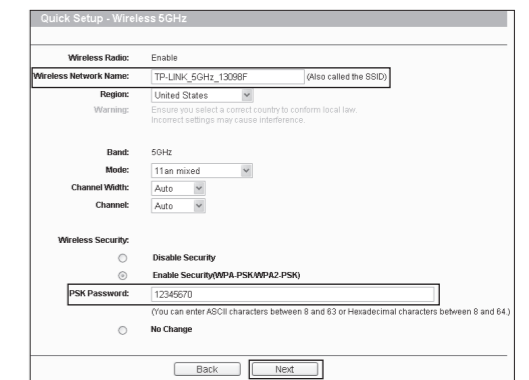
Quick Setup - Wireless 5GHz

Wireless Radio: Enable

Wireless Network Name: TP-LINK_5GHz_1309BF (Also called the SSID)

Region: United States

Warning: Ensure you select a correct country to conform local law. Incorrect settings may cause interference.

Band: 5GHz

Mode: 11an mixed

Channel Width: Auto

Channel: Auto

Wireless Security:

Disable Security

Enable Security(WPA-PSK/WPA2-PSK)

PSK Password: 12345670

(You can enter ASCII characters between 8 and 63 or Hexadecimal characters between 8 and 64.)

No Change

Back Next